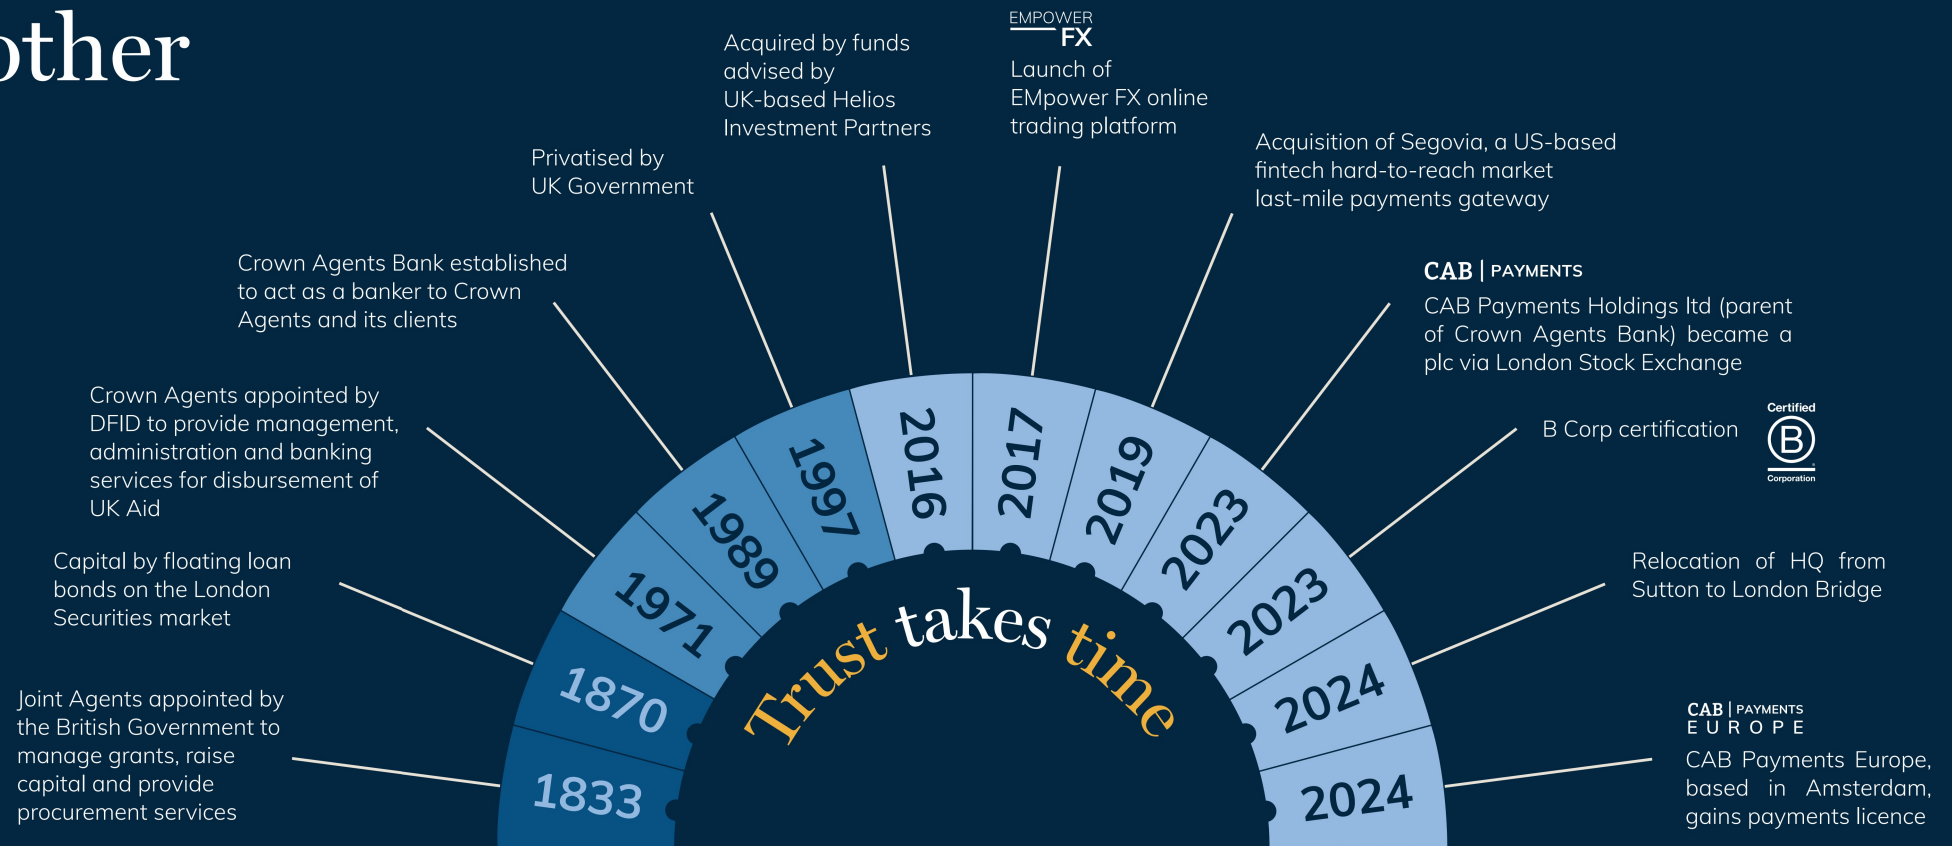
other

Acquired by funds advised by UK-based Helios Investment Partners

EMPOWER FX
Launch of EMpower FX online trading platform

Privatised by UK Government

Acquisition of Segovia, a US-based fintech hard-to-reach market last-mile payments gateway

Crown Agents Bank established to act as a banker to Crown Agents and its clients

CAB | PAYMENTS
CAB Payments Holdings ltd (parent of Crown Agents Bank) became a plc via London Stock Exchange

Crown Agents appointed by DFID to provide management, administration and banking services for disbursement of UK Aid

B Corp certification

Certified
B
Corporation

Capital by floating loan bonds on the London Securities market

Relocation of HQ from Sutton to London Bridge

Joint Agents appointed by the British Government to manage grants, raise capital and provide procurement services

CAB | PAYMENTS
EUROPE
CAB Payments Europe, based in Amsterdam, gains payments licence

1833
1870
1971
1989
1997
2016
2017
2019
2023
2023
2024
2024

Trust takes time